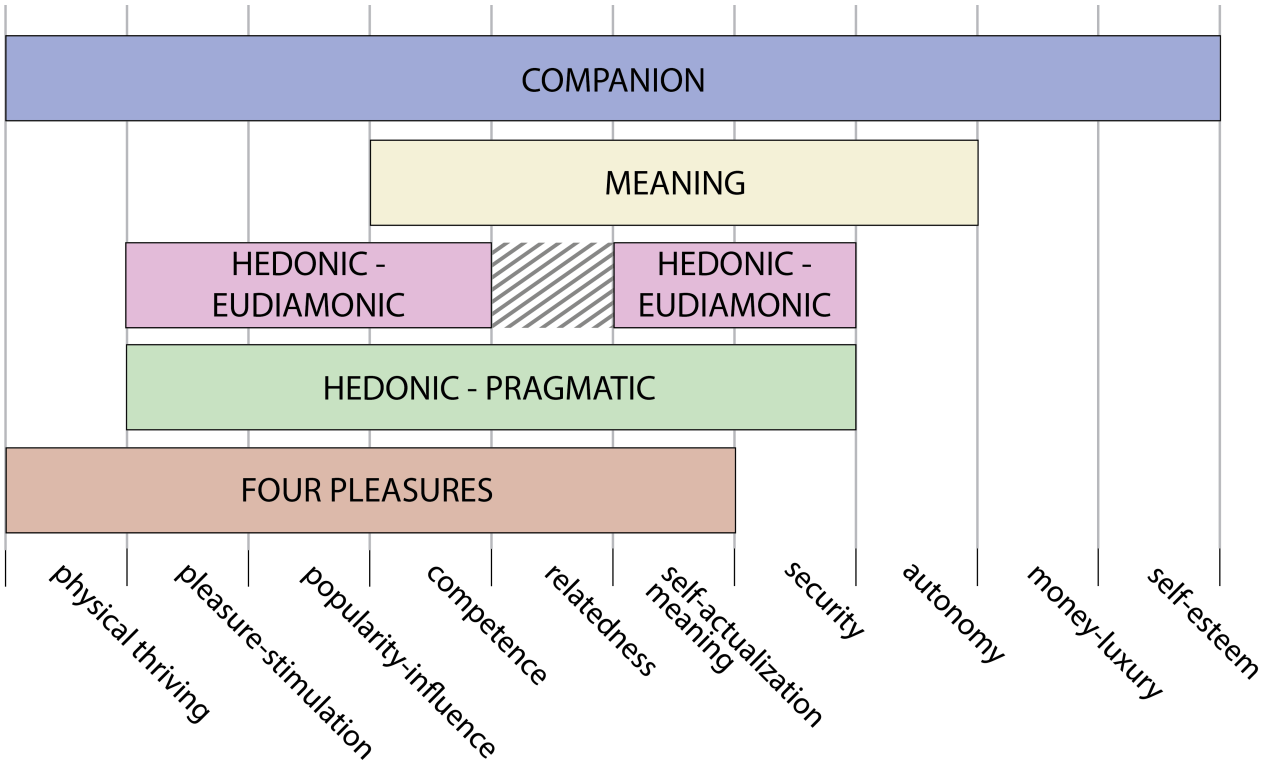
COMPANION

MEANING

HEDONIC - EUDIAMONIC

HEDONIC - EUDIAMONIC

HEDONIC - PRAGMATIC

FOUR PLEASURES

physical thriving
pleasure-stimulation
popularity-influence
competence
relatedness
self-actualization meaning
security
autonomy
money-luxury
self-esteem